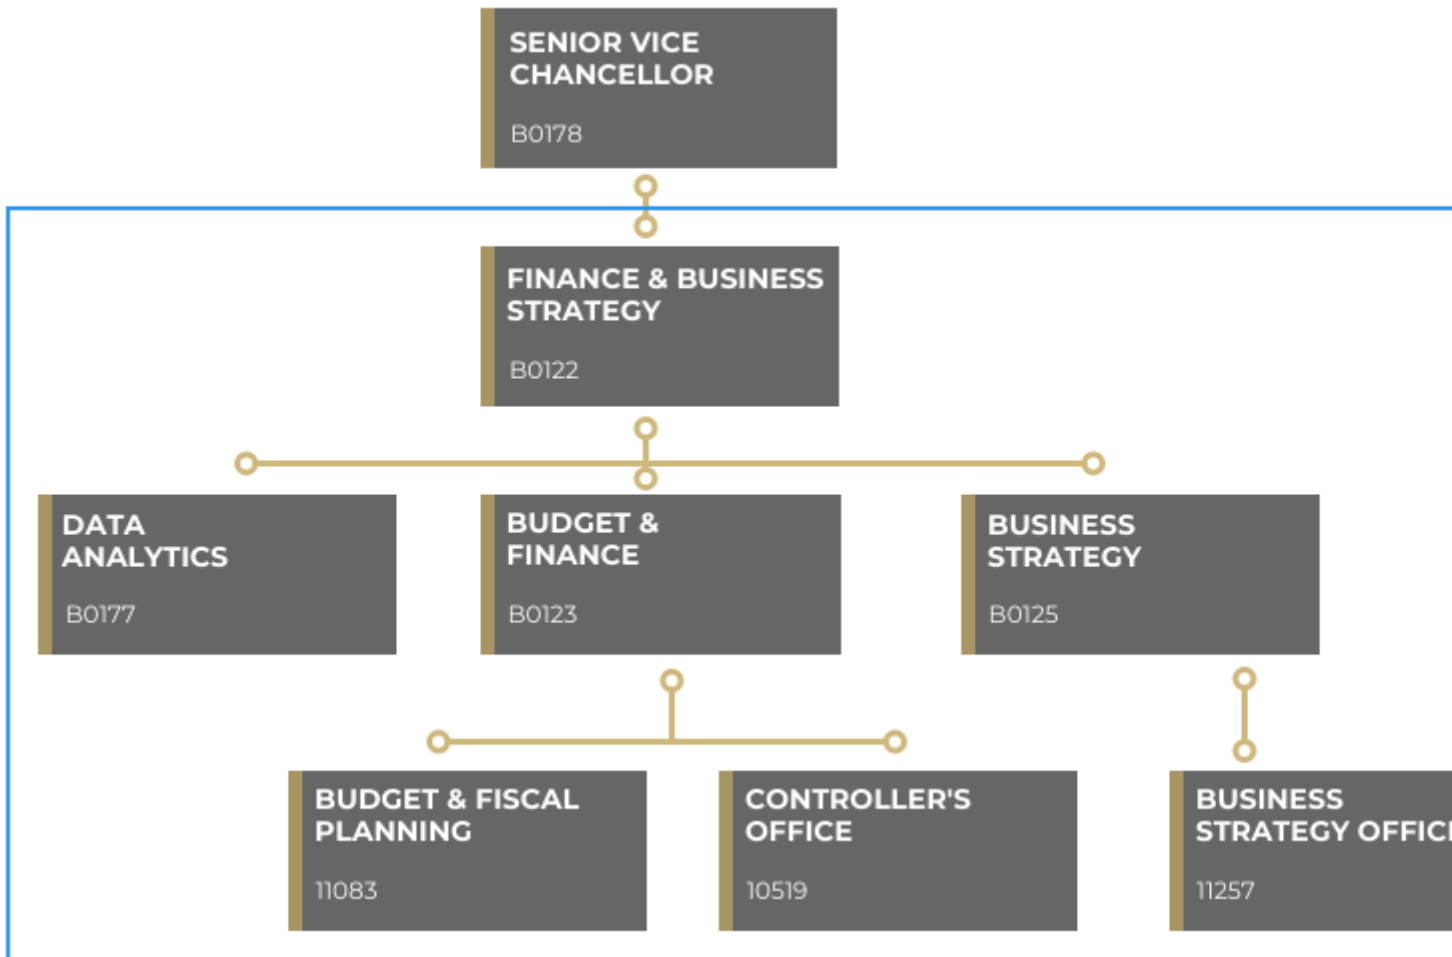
SENIOR VICE CHANCELLOR

B0178

FINANCE & BUSINESS STRATEGY

B0122

DATA ANALYTICS

B0177

BUDGET & FINANCE

B0123

BUSINESS STRATEGY

B0125

BUDGET & FISCAL PLANNING

11083

CONTROLLER'S OFFICE

10519

BUSINESS STRATEGY OFFIC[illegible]

11257